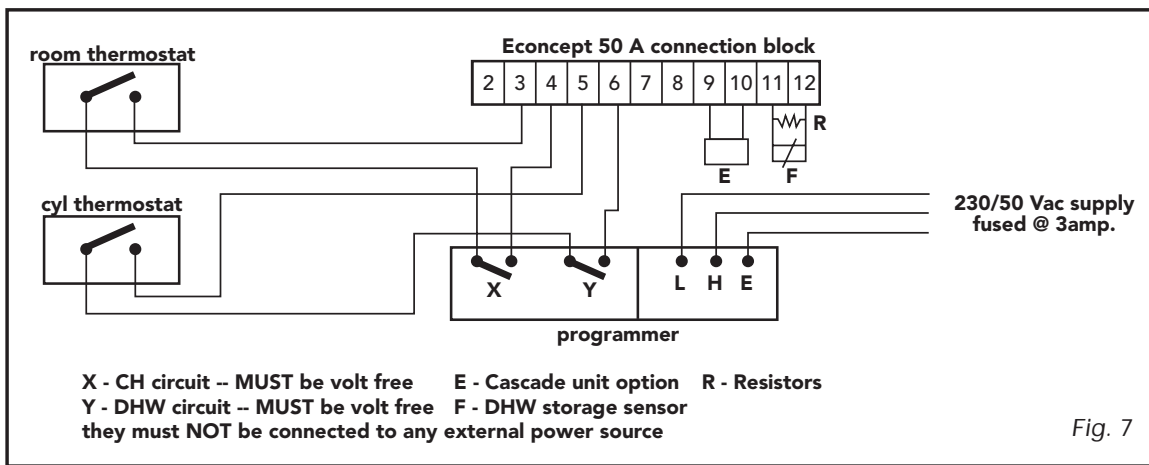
room thermostat

Econcept 50 A connection block

2 3 4 5 6 7 8 9 10 11 12

R

E

F

cyl thermostat

230/50 Vac supply fused @ 3amp.

X

Y

L H E

programmer

X - CH circuit -- MUST be volt free E - Cascade unit option R - Resistors
Y - DHW circuit -- MUST be volt free F - DHW storage sensor
they must NOT be connected to any external power source

Fig. 7